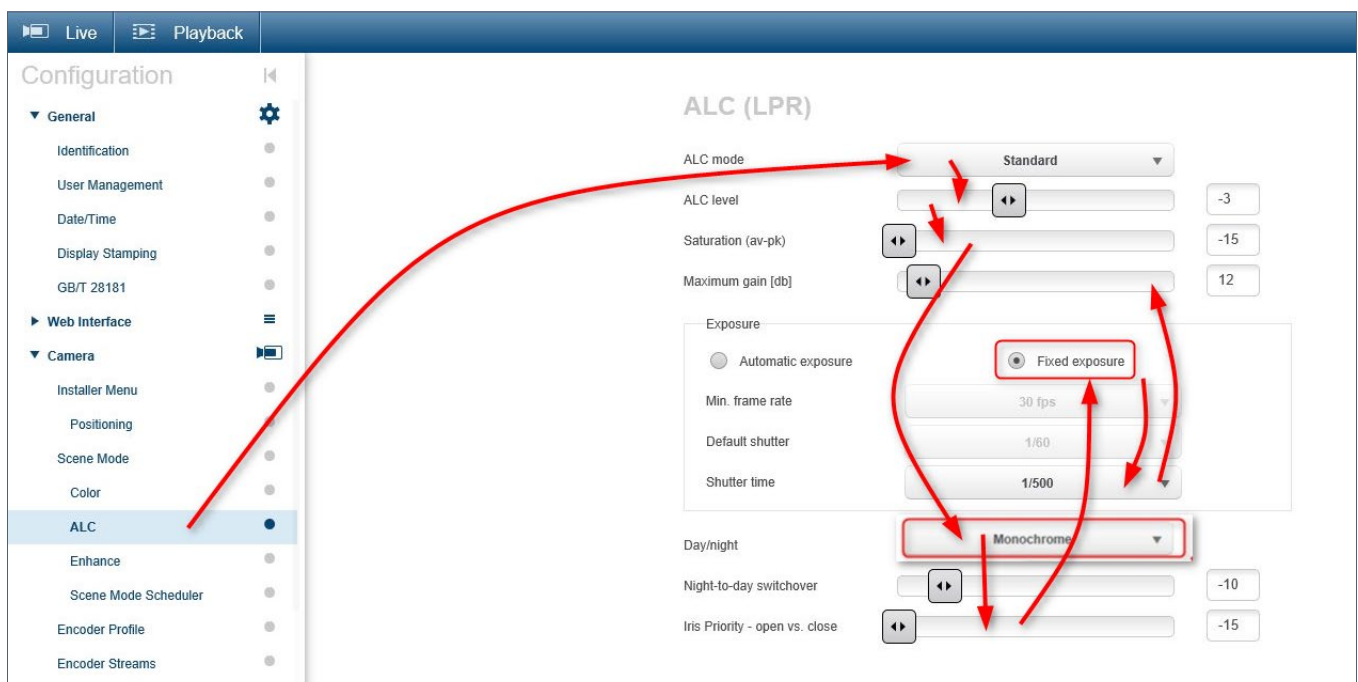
Live Playback

Configuration

▼ General
Identification
User Management
Date/Time
Display Stamping
GB/T 28181
▶ Web Interface
▼ Camera
Installer Menu
Positioning
Scene Mode
Color
ALC
Enhance
Scene Mode Scheduler
Encoder Profile
Encoder Streams

ALC (LPR)

ALC mode | Standard
ALC level | -3
Saturation (av-pk) | -15
Maximum gain [db] | 12

Exposure
Automatic exposure
Fixed exposure
Min. frame rate | 30 fps
Default shutter | 1/60
Shutter time | 1/500

Day/night | Monochrome
Night-to-day switchover | -10
Iris Priority - open vs. close | -15